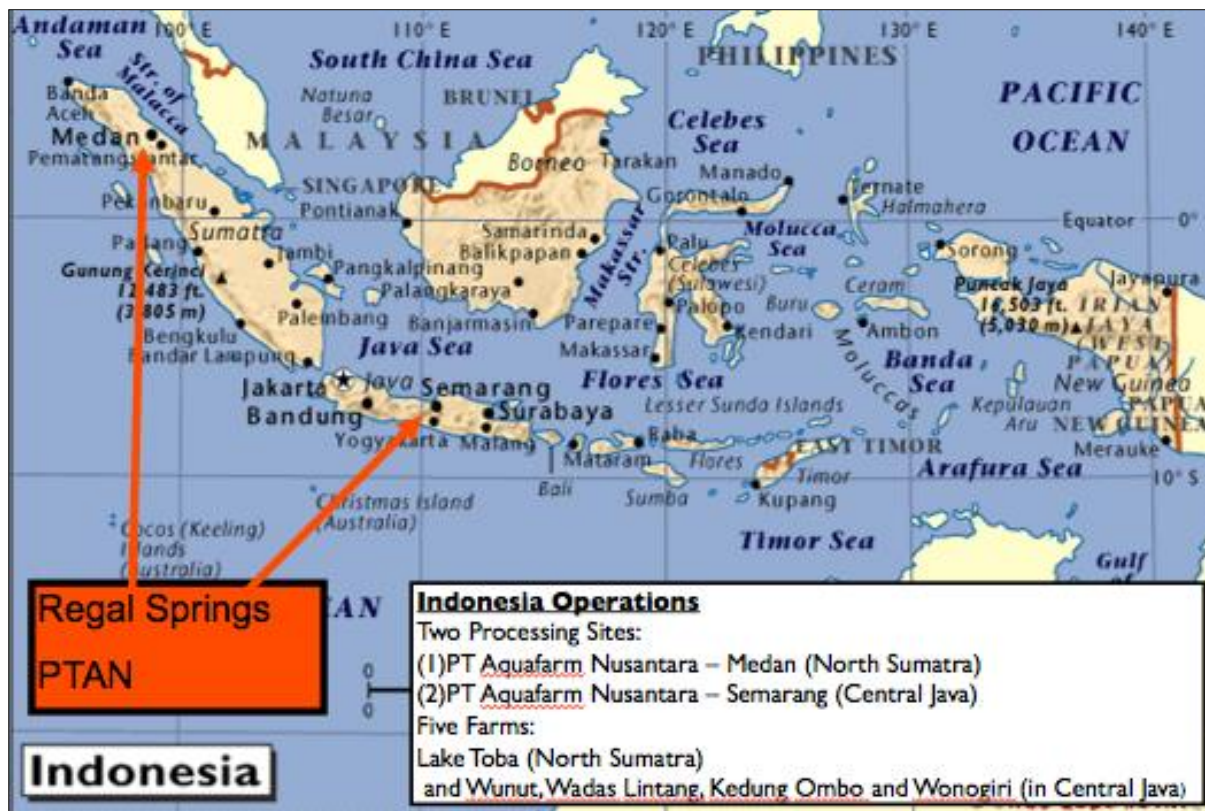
Andaman Sea
100° E
110° E
120° E
130° E
140° E
South China Sea
PHILIPPINES
PACIFIC OCEAN
Str. of Malacca
Banda Aceh
Medan
Pematangsiantar
Natuna Besar
BRUNEI
MALAYSIA
Celebes Sea
Borneo
Tarakan
Manado
Ternate
Halmahera
SINGAPORE
Pontianak
Gorontalo
Pekanbaru
Sumatra
Samarinda
Balikpapan
Makassar Str.
Palu
Molucca Sea
Sorong
Equator
0°
Padang
Jambi
Celebes (Sulawesi)
Ceram
Gunung Kerinci 12,483 ft. (3,805 m)
Pangkalpinang
Palangkaraya
Buru
Puncak Jaya 16,503 ft. (5,030 m)
IRIAN JAYA (WEST PAPUA)
Jayapura
Palembang
Palopo
Bengkulu
Banjarmasin
Parepare
Kendari
Ambon
Bandar Lampung
Java Sea
Makassar
Molucca
Banda Sea
New Guinea
Jakarta
Java
Semarang
Flores Sea
Kepulauan Aru
PAPUA NEW GUINEA
Bandung
Surabaya
Lesser Sunda Islands
Yogyakarta
Malang
Mataram
Flores
EAST TIMOR
Merauke
Bali
Sumba
Timor
Arafura Sea
10° S
Christmas Island (Australia)
Kupang
Cocos (Keeling) Islands (Australia)
Timor Sea
Gulf of
Regal Springs
PTAN
AN
Indonesia
Indonesia Operations
Two Processing Sites:
(1)PT Aquafarm Nusantara – Medan (North Sumatra)
(2)PT Aquafarm Nusantara – Semarang (Central Java)
Five Farms:
Lake Toba (North Sumatra)
and Wunut, Wadas Lintang, Kedung Ombo and Wonogiri (in Central Java)
0
0